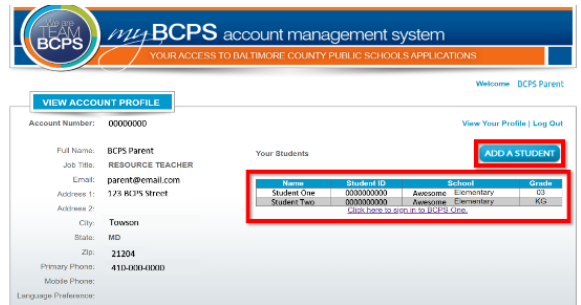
We are TEAM BCPS

my BCPS account management system

YOUR ACCESS TO BALTIMORE COUNTY PUBLIC SCHOOLS APPLICATIONS

Welcome BCPS Parent

VIEW ACCOUNT PROFILE

Account Number: 00000000

View Your Profile | Log Out

Full Name: BCPS Parent
Job Title: RESOURCE TEACHER
Email: parent@email.com
Address 1: 123 BCPS Street
Address 2:
City: Towson
State: MD
Zip: 21204
Primary Phone: 410-000-0000
Mobile Phone:
Language Preference:

Your Students

ADD A STUDENT

| Name | Student ID | School | Grade |
|---|---|---|---|
| Student One | 0000000000 | Awesome Elementary | 03 |
| Student Two | 0000000000 | Awesome Elementary | KG |

Click here to sign in to BCPS One.